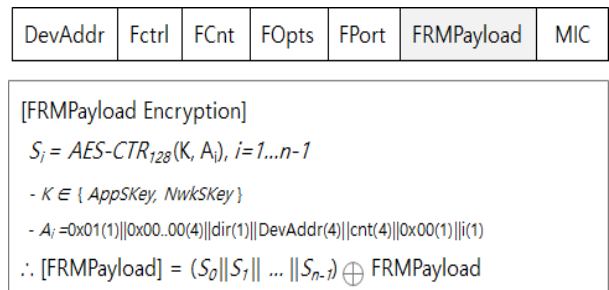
| DevAddr | Fctrl | FCnt | FOpts | FPort | FRMPayload | MIC |
|---|---|---|---|---|---|---|

[FRMPayload Encryption]

$S_i = AES\text{-}CTR_{128}(K, A_i)$, $i=1...n-1$

- $K \in$ { AppSKey, NwkSKey }

- $A_i$ =0x01(1)||0x00..00(4)||dir(1)||DevAddr(4)||cnt(4)||0x00(1)||i(1)

$\therefore$ [FRMPayload] = $(S_0||S_1|| ... ||S_{n-1}) \oplus$ FRMPayload